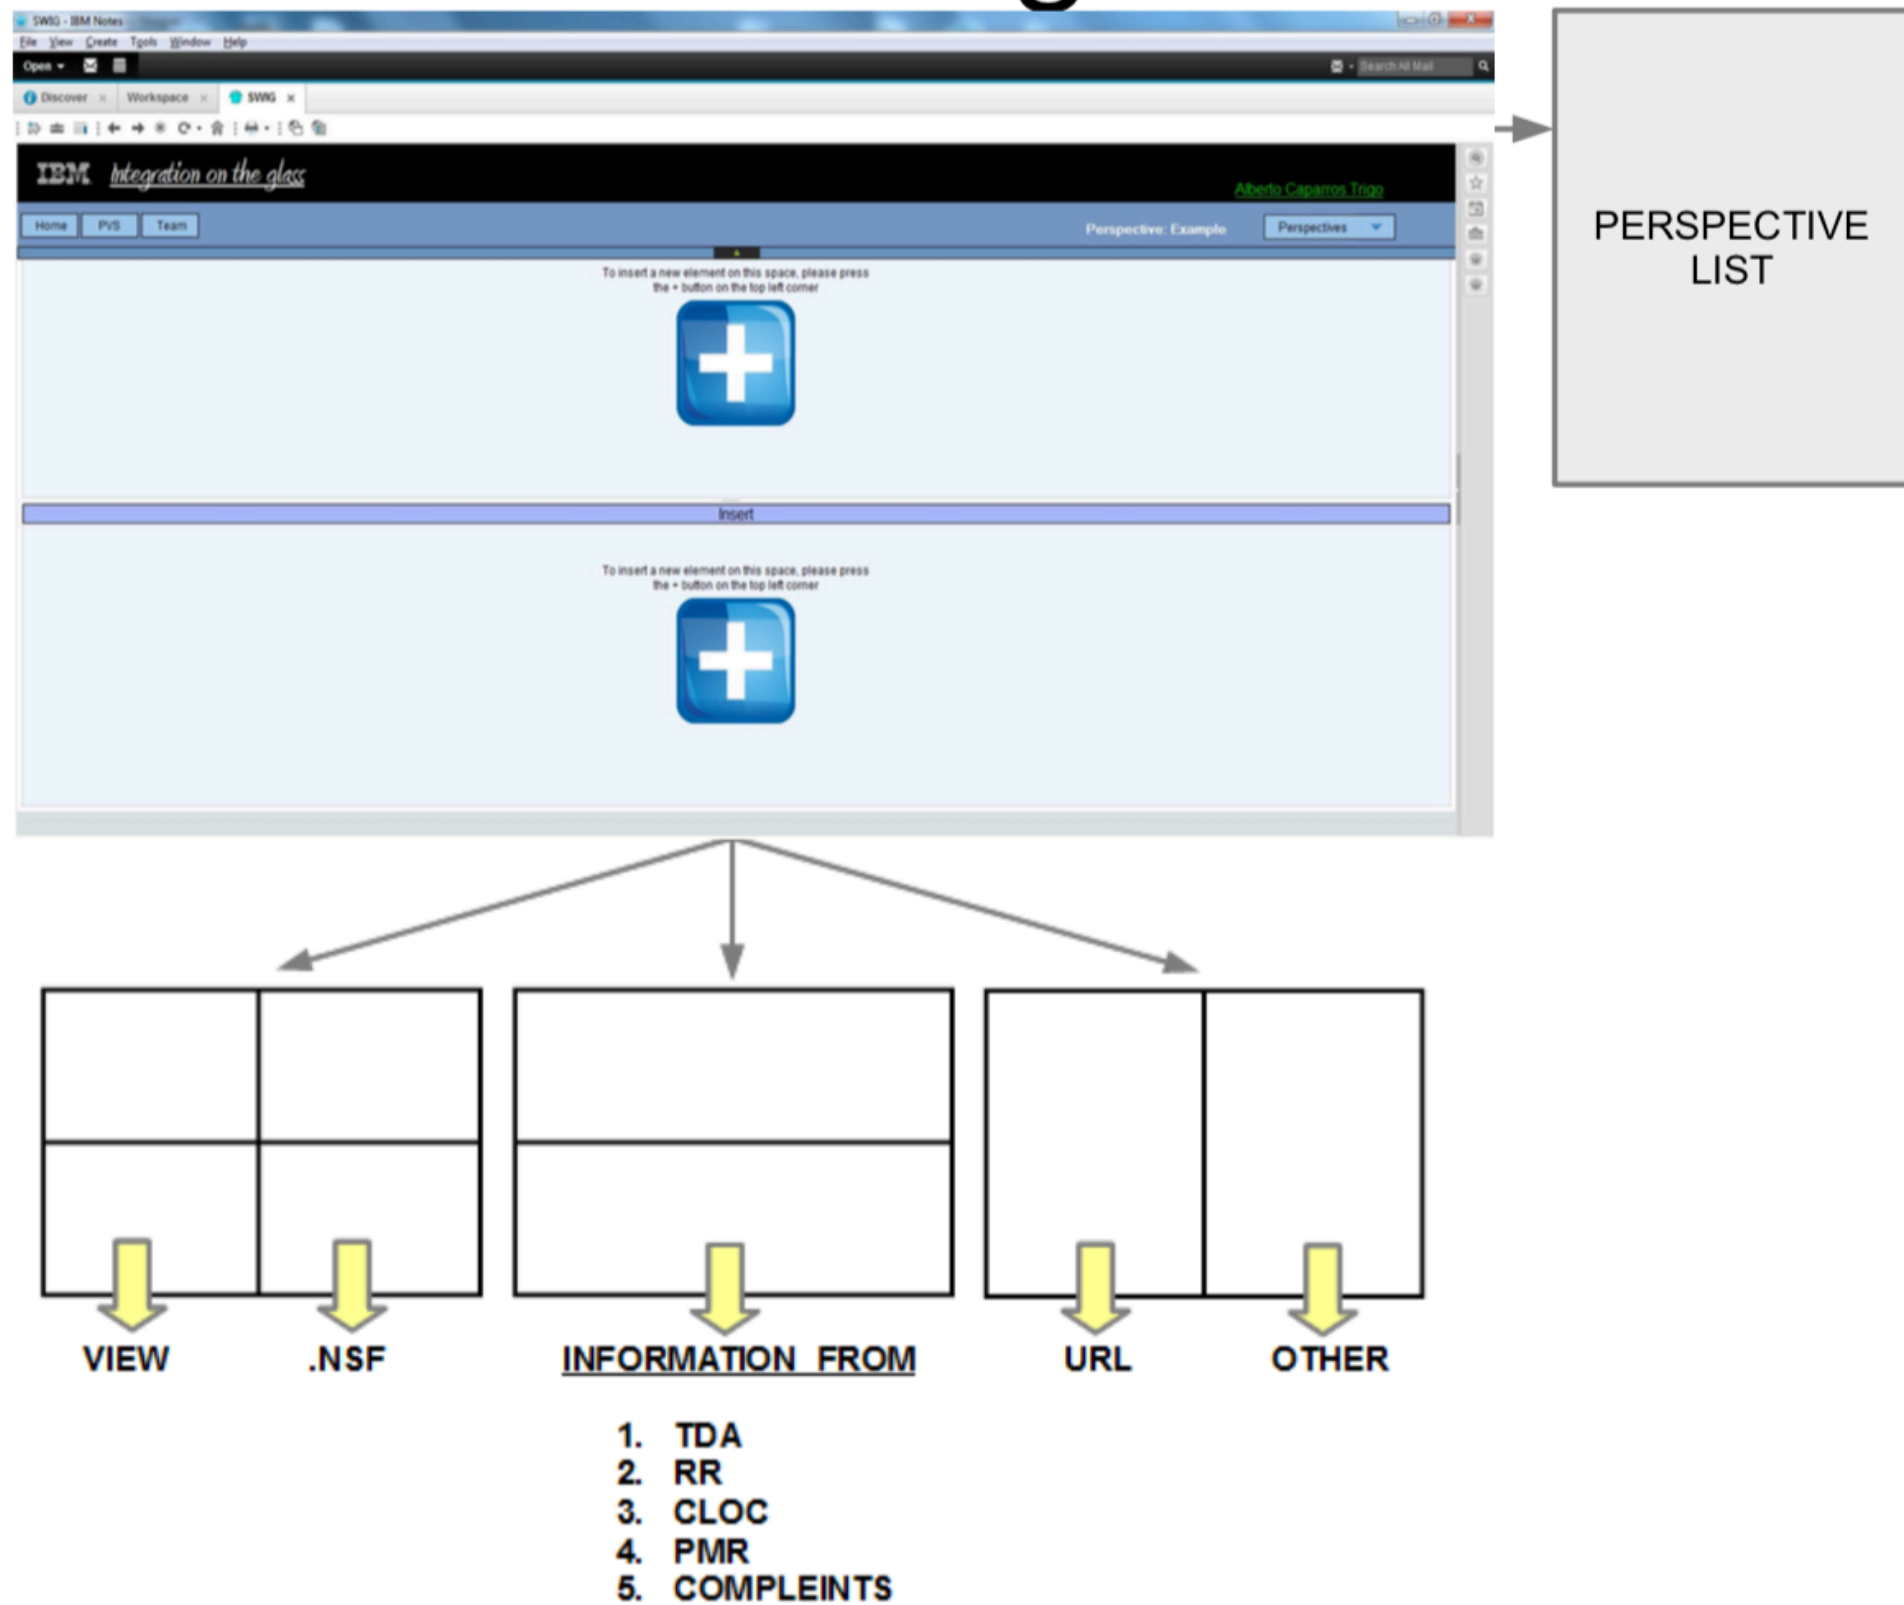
SWG - IBM Notes

File View Create Tools Window Help

Open

Search All Mail

Discover × Workspace × SWG ×

IBM Integration on the glass

Alberto Caparros Trigo

Home PVS Team

Perspective: Example

Perspectives

To insert a new element on this space, please press the + button on the top left corner

Insert

To insert a new element on this space, please press the + button on the top left corner

PERSPECTIVE LIST

VIEW .NSF INFORMATION FROM URL OTHER

1. TDA
2. RR
3. CLOC
4. PMR
5. COMPLEINTS